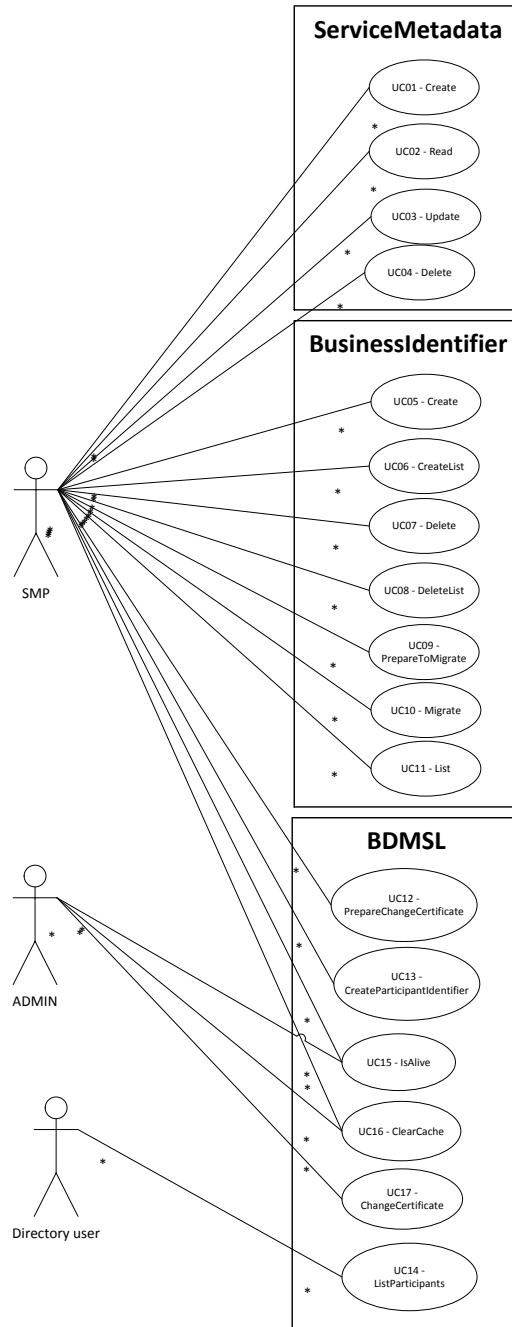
ServiceMetadata

UC01 - Create

UC02 - Read

UC03 - Update

UC04 - Delete

BusinessIdentifier

UC05 - Create

UC06 - CreateList

UC07 - Delete

UC08 - DeleteList

UC09 - PrepareToMigrate

UC10 - Migrate

UC11 - List

BDMSL

UC12 - PrepareChangeCertificate

UC13 - CreateParticipantIdentifier

UC15 - IsAlive

UC16 - ClearCache

UC17 - ChangeCertificate

UC14 - ListParticipants

SMP

ADMIN

Directory user

*
*
*
*
*
*
*
*
*
*
*
*
*
*
*
*
*
*
*
*
*
*
*